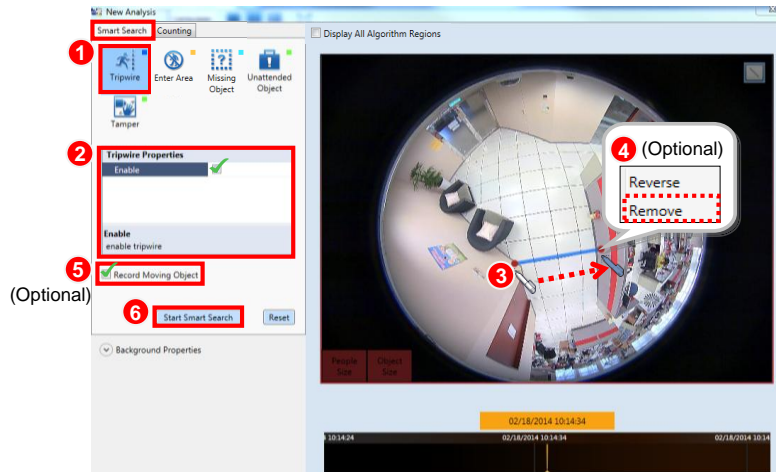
New Analysis

Smart Search | Counting

1

Tripwire | Enter Area | Missing Object | Unattended Object

Tamper

2

Tripwire Properties

Enable

Enable
enable tripwire

5

Record Moving Object

(Optional)

6

Start Smart Search | Reset

Background Properties

Display All Algorithm Regions

4 (Optional)

Reverse

Remove

3

People Size | Object Size

02/18/2014 10:14:34

10:14:24 | 02/18/2014 10:14:34 | 02/18/2014 10:14:44